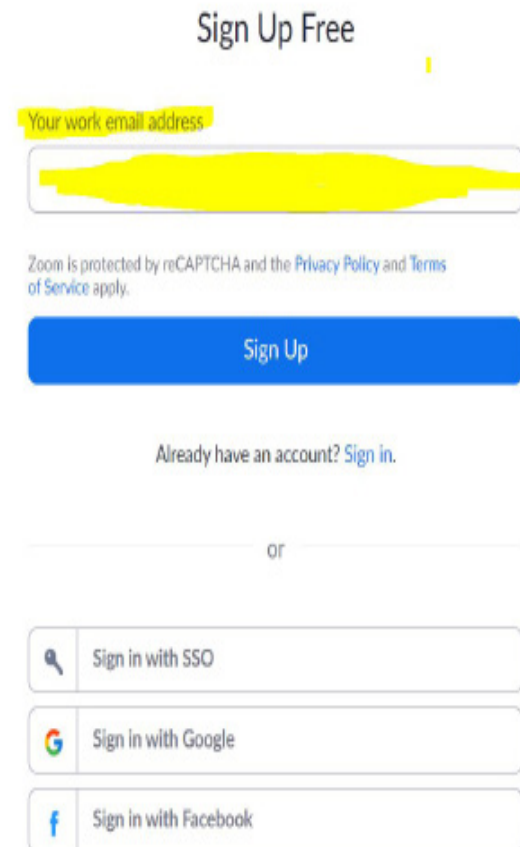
Sign Up Free

Your work email address

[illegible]

Zoom is protected by reCAPTCHA and the Privacy Policy and Terms of Service apply.

Sign Up

Already have an account? Sign in.

or

Sign in with SSO

G Sign in with Google

f Sign in with Facebook